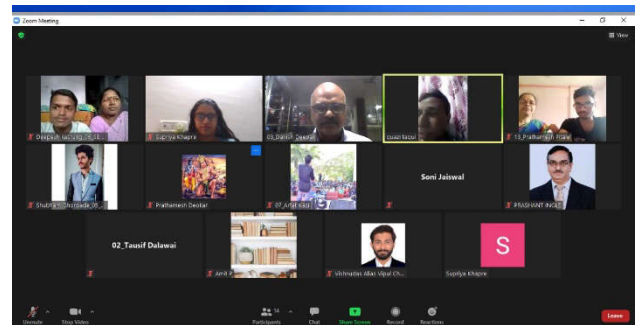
Zoom Meeting

View

Deepak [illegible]

Supriya Khapre

03_Datta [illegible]

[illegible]

15_Prathamesh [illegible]

Shubham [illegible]

Prathamesh Deolar

07_Arfat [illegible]

Soni Jaiswal

PRASHANT INGLE

02_Tausif Dalawai

02_Tausif Dalawai

Amit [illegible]

Vishnudas Alias Vipul Ch...

S

Supriya Khapre

Unmute

Stop Video

Participants

Chat

Share Screen

Record

Reactions

Leave